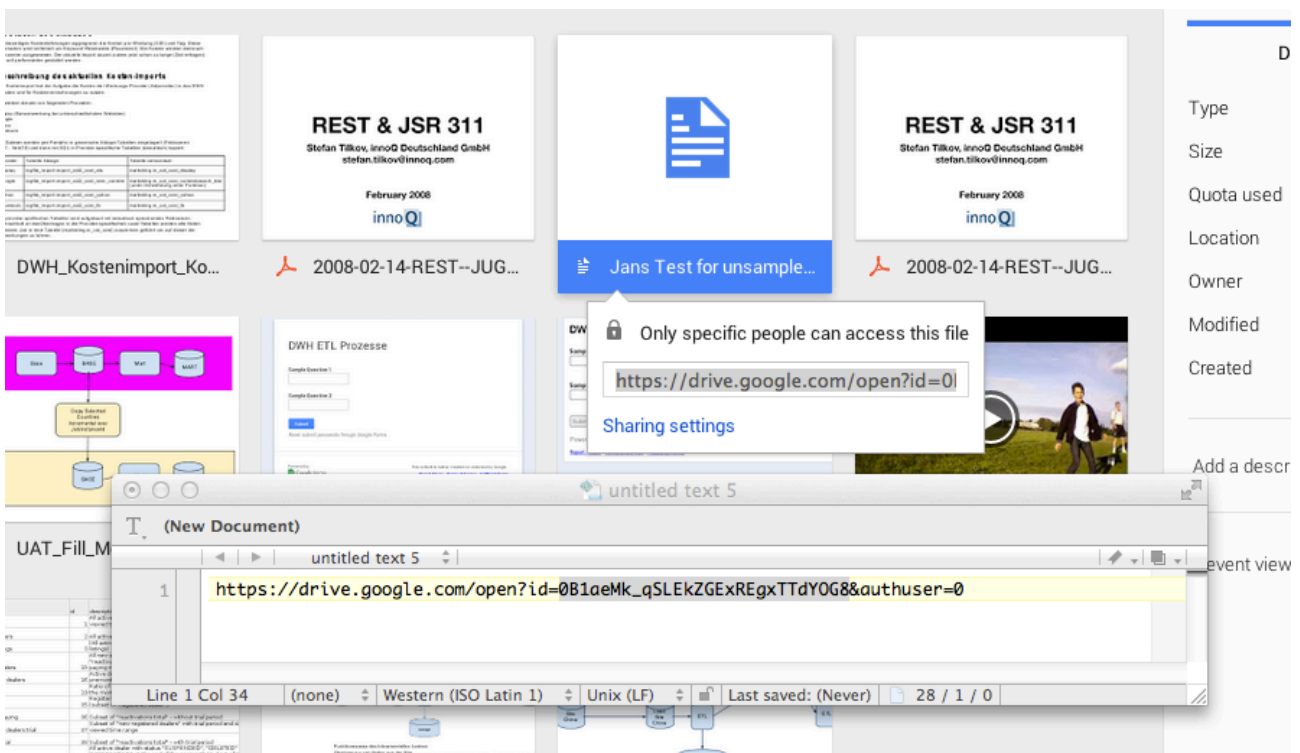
REST & JSR 311
Stefan Tilkov, innoQ Deutschland GmbH
stefan.tilkov@innoq.com
February 2008
innoQ

REST & JSR 311
Stefan Tilkov, innoQ Deutschland GmbH
stefan.tilkov@innoq.com
February 2008
innoQ

DWH_Kostenimport_Ko...
2008-02-14-REST--JUG...
Jans Test for unsample...
2008-02-14-REST--JUG...

D
Type
Size
Quota used
Location
Owner
Modified
Created
Add a descr
event view

Only specific people can access this file
https://drive.google.com/open?id=0I
Sharing settings

DWH ETL Prozesse
Sample Question 1
Sample Question 2
Submit

UAT_Fill_M

untitled text 5
(New Document)
untitled text 5
1 https://drive.google.com/open?id=0B1aeMk_qSLEkZGExREgxTTdYOG8&authuser=0
Line 1 Col 34 (none) Western (ISO Latin 1) Unix (LF) Last saved: (Never) 28 / 1 / 0